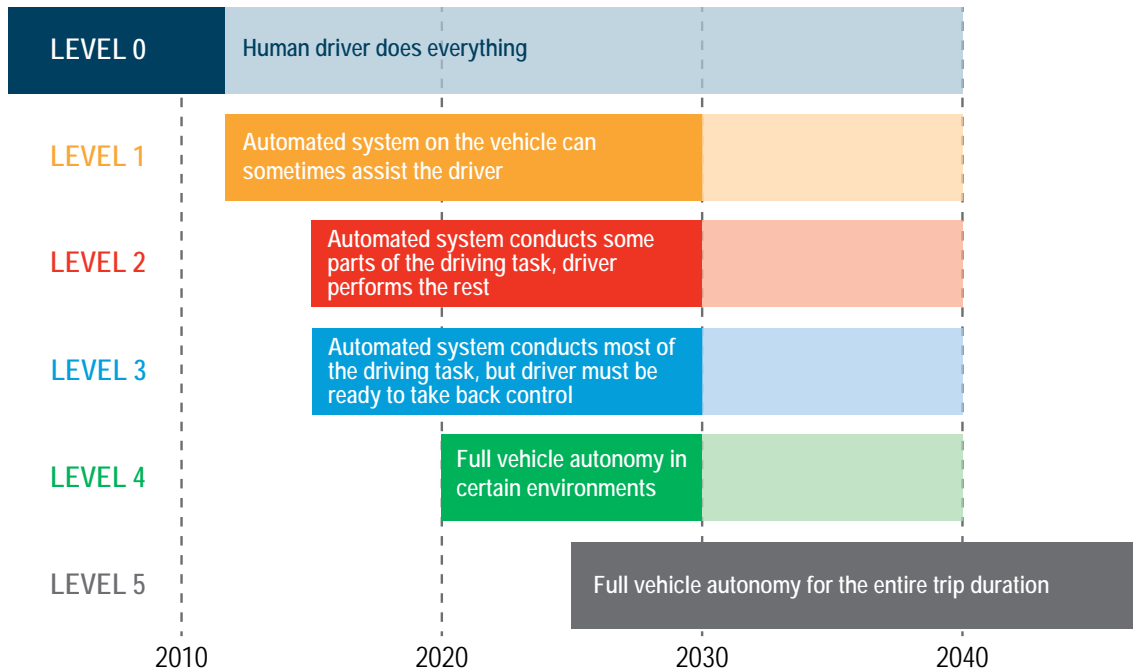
LEVEL 0
Human driver does everything

LEVEL 1
Automated system on the vehicle can sometimes assist the driver

LEVEL 2
Automated system conducts some parts of the driving task, driver performs the rest

LEVEL 3
Automated system conducts most of the driving task, but driver must be ready to take back control

LEVEL 4
Full vehicle autonomy in certain environments

LEVEL 5
Full vehicle autonomy for the entire trip duration

2010
2020
2030
2040